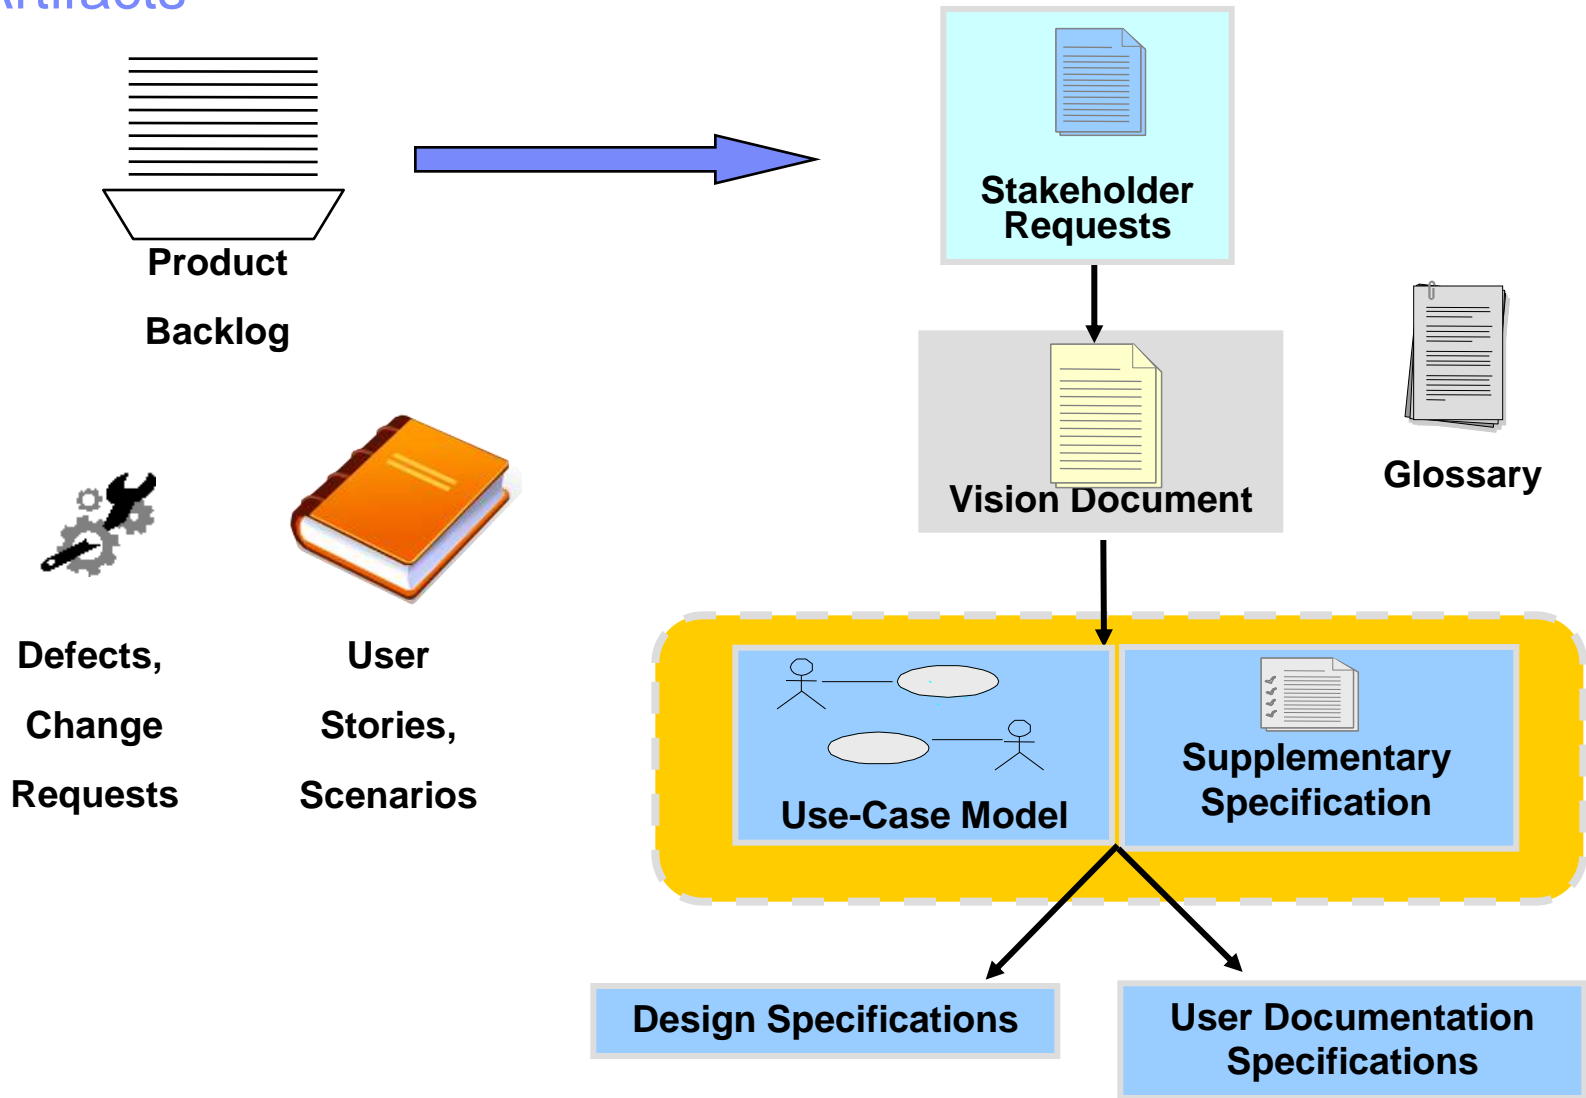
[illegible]

Product

Backlog

Stakeholder Requests

Vision Document

Glossary

Defects,

Change

Requests

User

Stories,

Scenarios

Use-Case Model

Supplementary Specification

Design Specifications

User Documentation Specifications